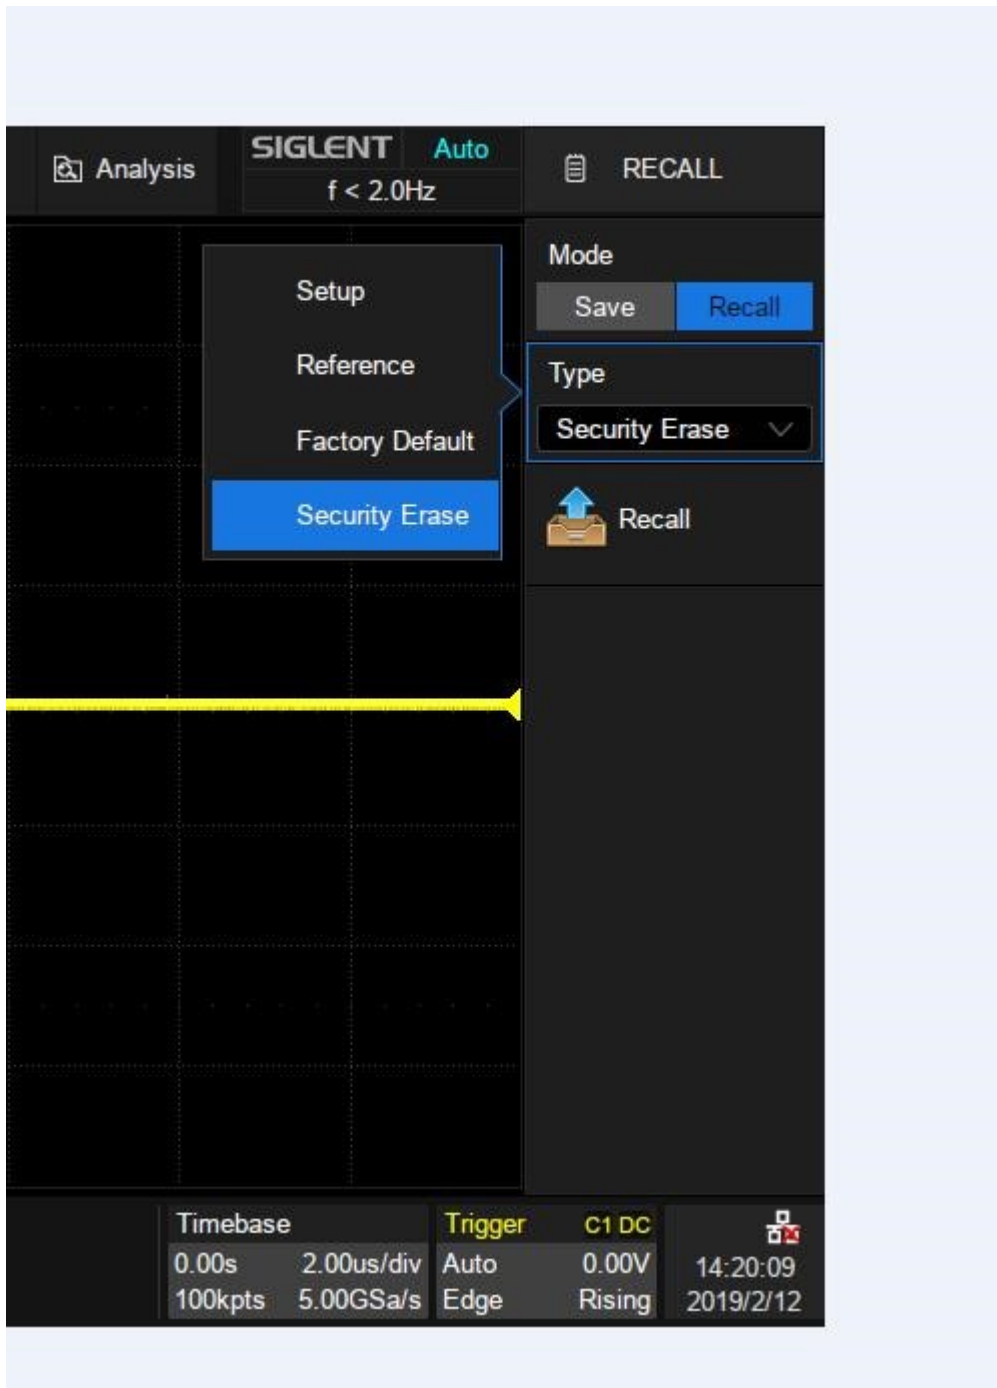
Analysis

SIGLENT Auto
f < 2.0Hz

RECALL

Setup
Reference
Factory Default
Security Erase

Mode
Save Recall

Type
Security Erase

Recall

Timebase
0.00s 2.00us/div
100kpts 5.00GSa/s

Trigger C1 DC
Auto 0.00V
Edge Rising

14:20:09
2019/2/12